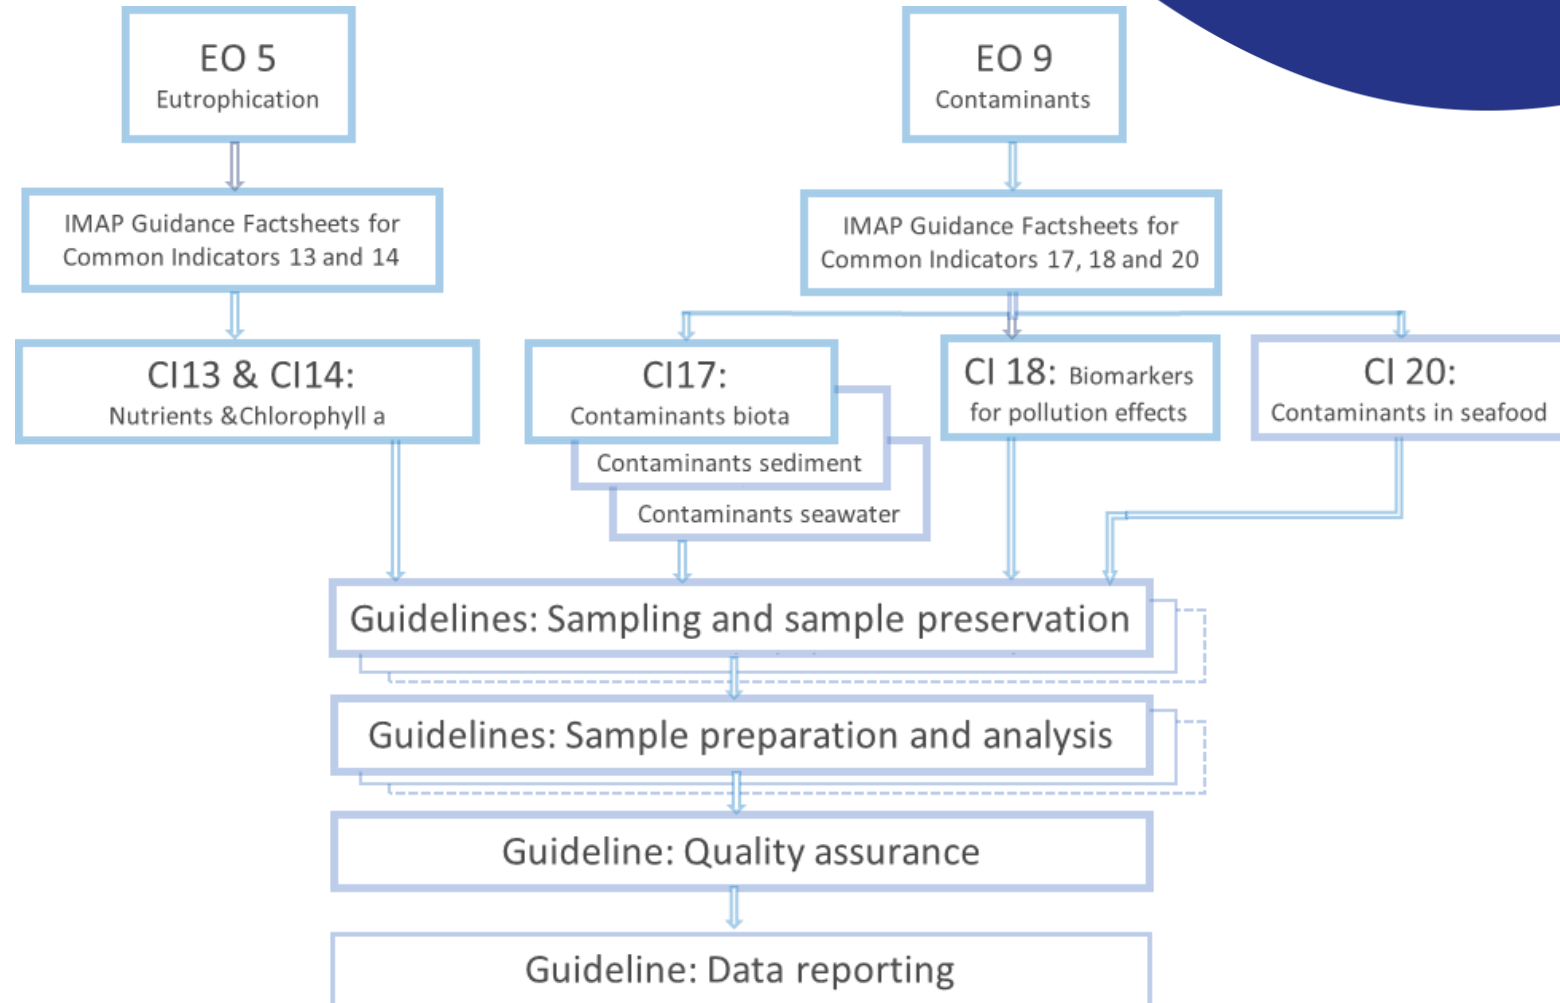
EO 5
Eutrophication

EO 9
Contaminants

IMAP Guidance Factsheets for Common Indicators 13 and 14

IMAP Guidance Factsheets for Common Indicators 17, 18 and 20

CI13 & CI14:
Nutrients &Chlorophyll a

CI17:
Contaminants biota

Contaminants sediment

Contaminants seawater

CI 18: Biomarkers for pollution effects

CI 20:
Contaminants in seafood

Guidelines: Sampling and sample preservation

Guidelines: Sample preparation and analysis

Guideline: Quality assurance

Guideline: Data reporting